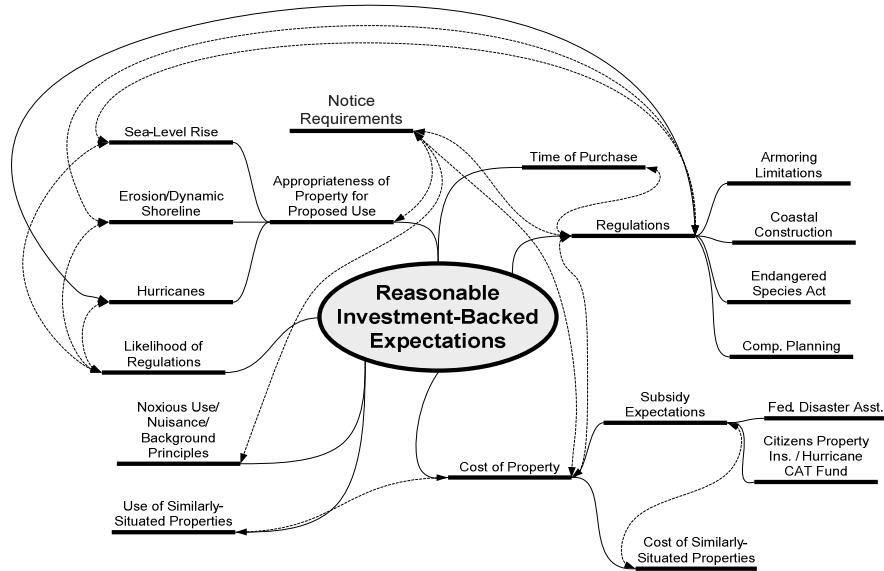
Notice Requirements

Sea-Level Rise

Erosion/Dynamic Shoreline

Hurricanes

Likelihood of Regulations

Noxious Use/ Nuisance/ Background Principles

Use of Similarly-Situated Properties

Appropriateness of Property for Proposed Use

Reasonable Investment-Backed Expectations

Time of Purchase

Regulations

Armoring Limitations

Coastal Construction

Endangered Species Act

Comp. Planning

Subsidy Expectations

Fed. Disaster Asst.

Citizens Property Ins. / Hurricane CAT Fund

Cost of Property

Cost of Similarly-Situated Properties